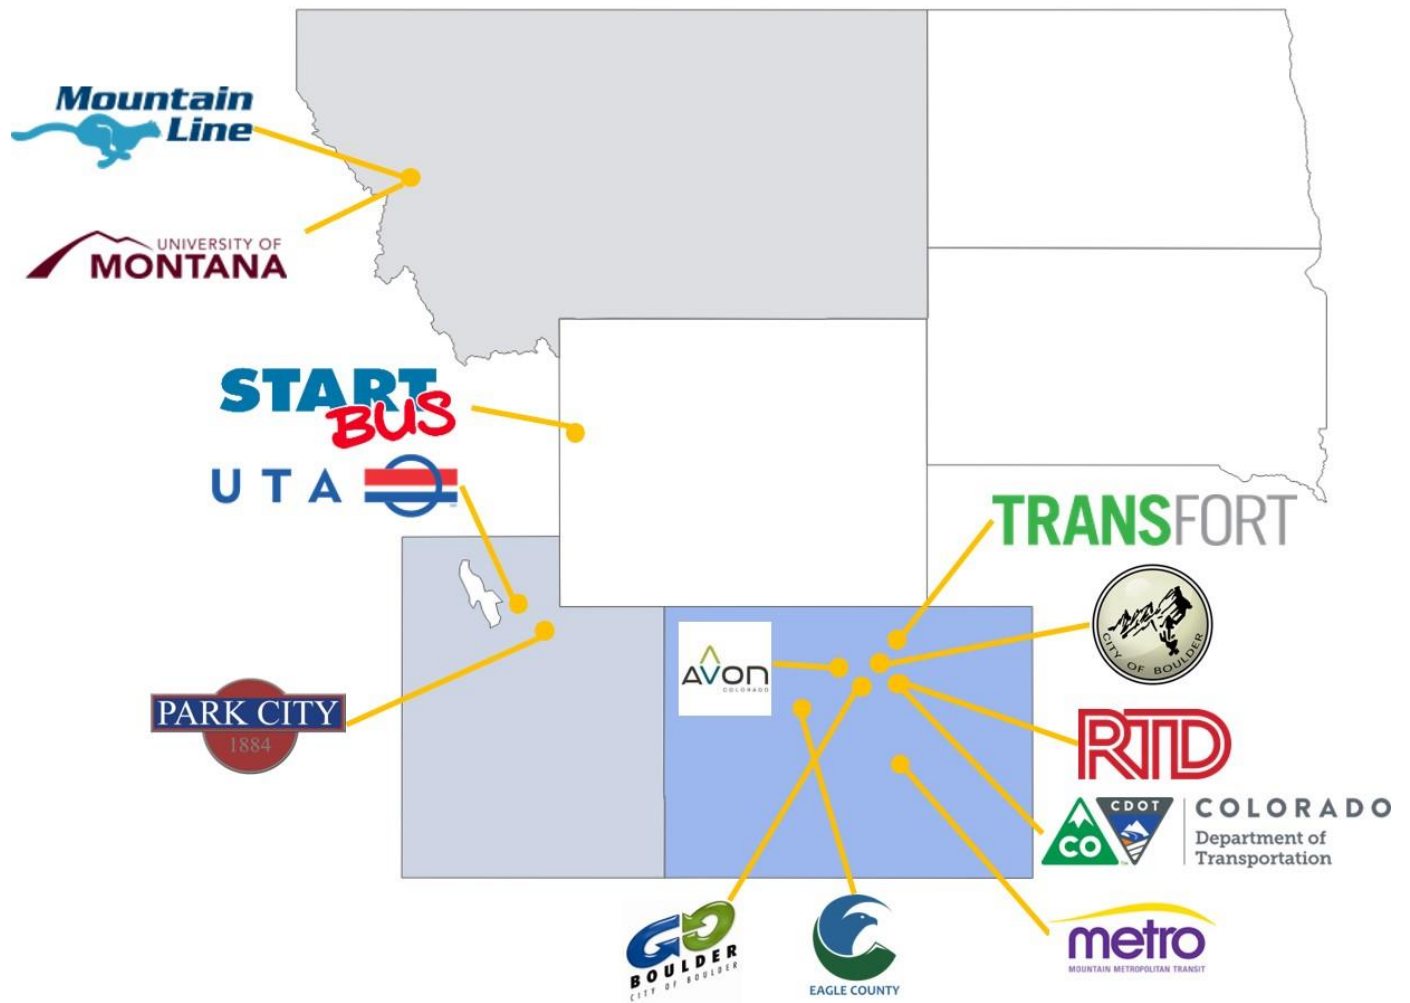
Mountain Line

UNIVERSITY OF MONTANA

START BUS

UTA

PARK CITY 1884

AVON COLORADO

TRANSFORT

CITY OF BOULDER

RTD

CO CDOT COLORADO Department of Transportation

GO BOULDER CITY OF BOULDER

EAGLE COUNTY

metro MOUNTAIN METROPOLITAN TRANSIT